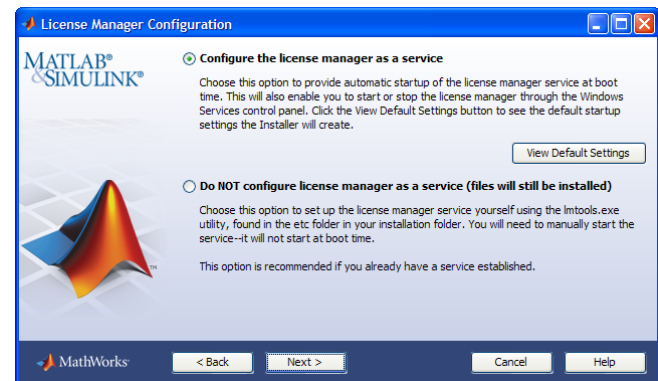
License Manager Configuration

MATLAB®
&SIMULINK®

Configure the license manager as a service

Choose this option to provide automatic startup of the license manager service at boot time. This will also enable you to start or stop the license manager through the Windows Services control panel. Click the View Default Settings button to see the default startup settings the Installer will create.

View Default Settings

Do NOT configure license manager as a service (files will still be installed)

Choose this option to set up the license manager service yourself using the lmtools.exe utility, found in the etc folder in your installation folder. You will need to manually start the service--it will not start at boot time.

This option is recommended if you already have a service established.

MathWorks

< Back

Next >

Cancel

Help